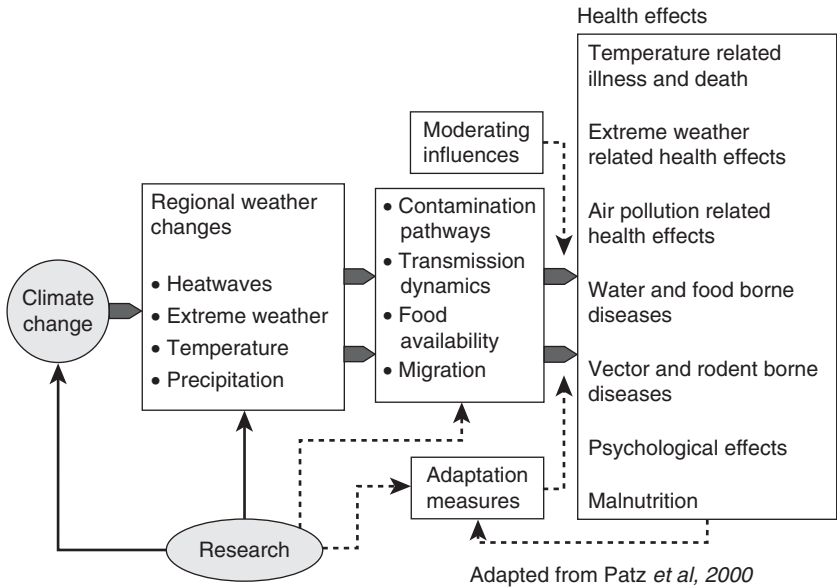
Health effects

Temperature related illness and death

Extreme weather related health effects

Air pollution related health effects

Water and food borne diseases

Vector and rodent borne diseases

Psychological effects

Malnutrition

Moderating influences

Regional weather changes

• Heatwaves
• Extreme weather
• Temperature
• Precipitation

• Contamination pathways
• Transmission dynamics
• Food availability
• Migration

Climate change

Adaptation measures

Research

Adapted from Patz *et al*, 2000